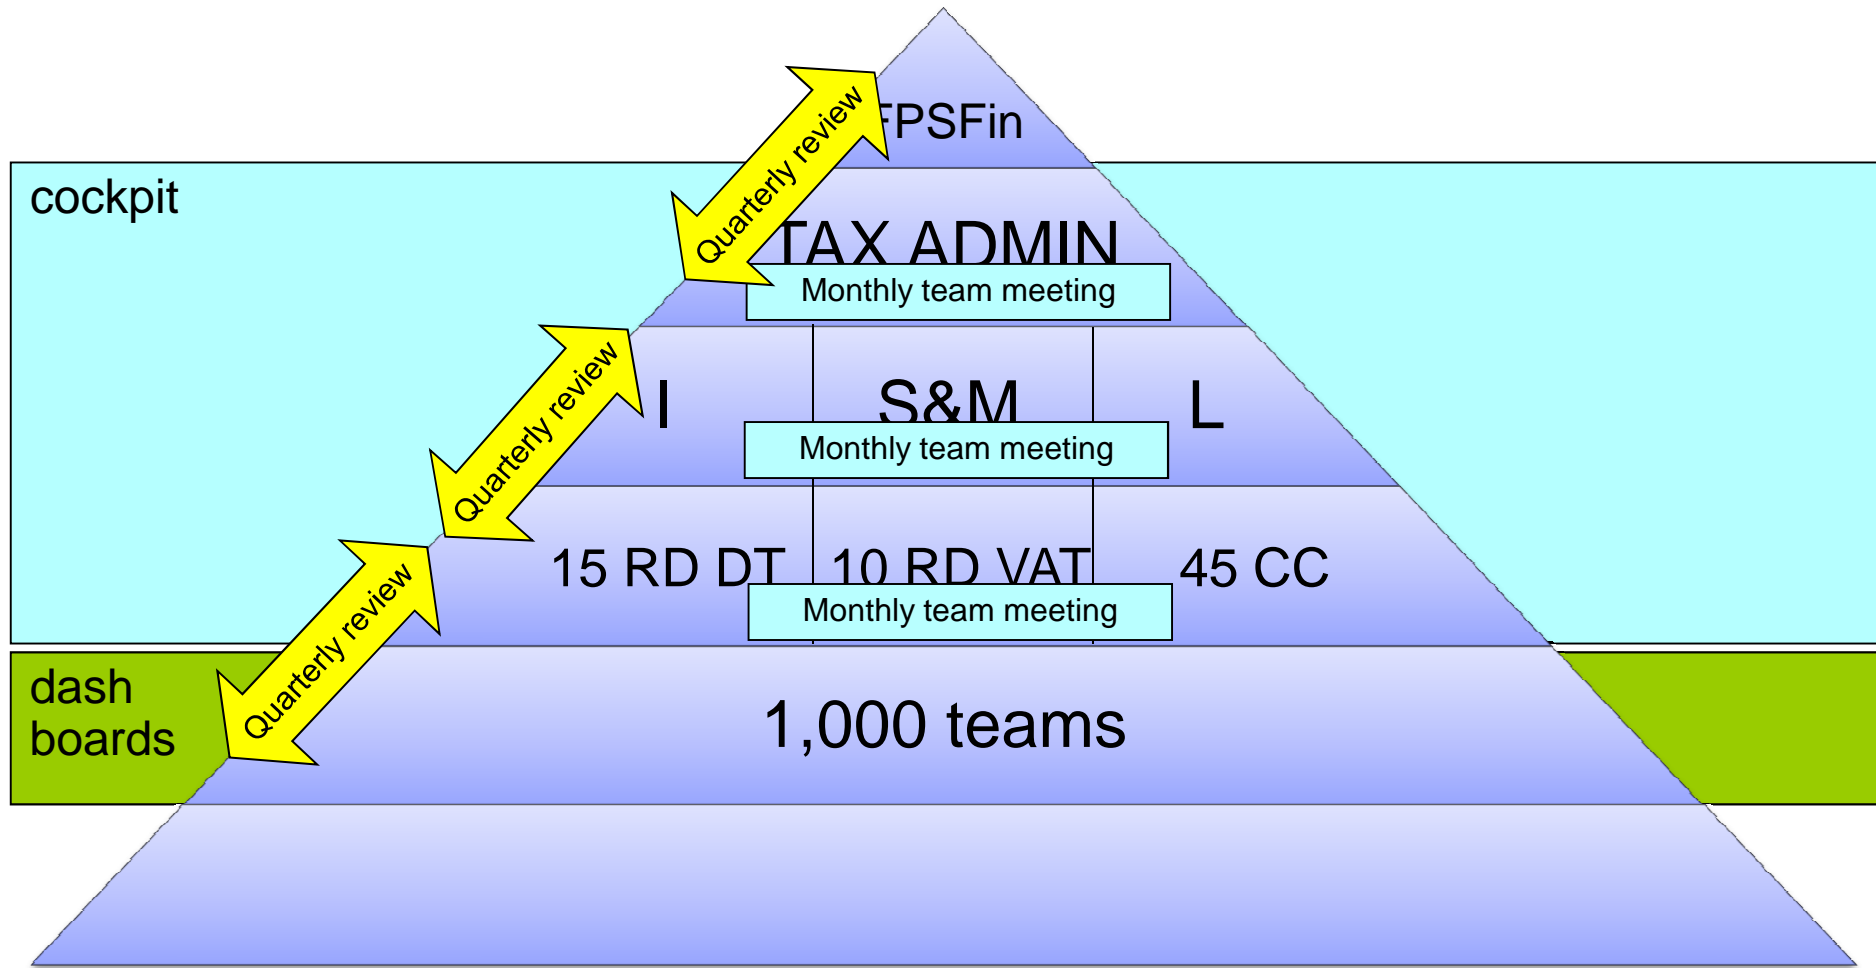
FPSFin

cockpit

Quarterly review

TAX ADMIN

Monthly team meeting

Quarterly review

I

S&M

L

Monthly team meeting

Quarterly review

15 RD DT

10 RD VAT

45 CC

Monthly team meeting

dash boards

1,000 teams